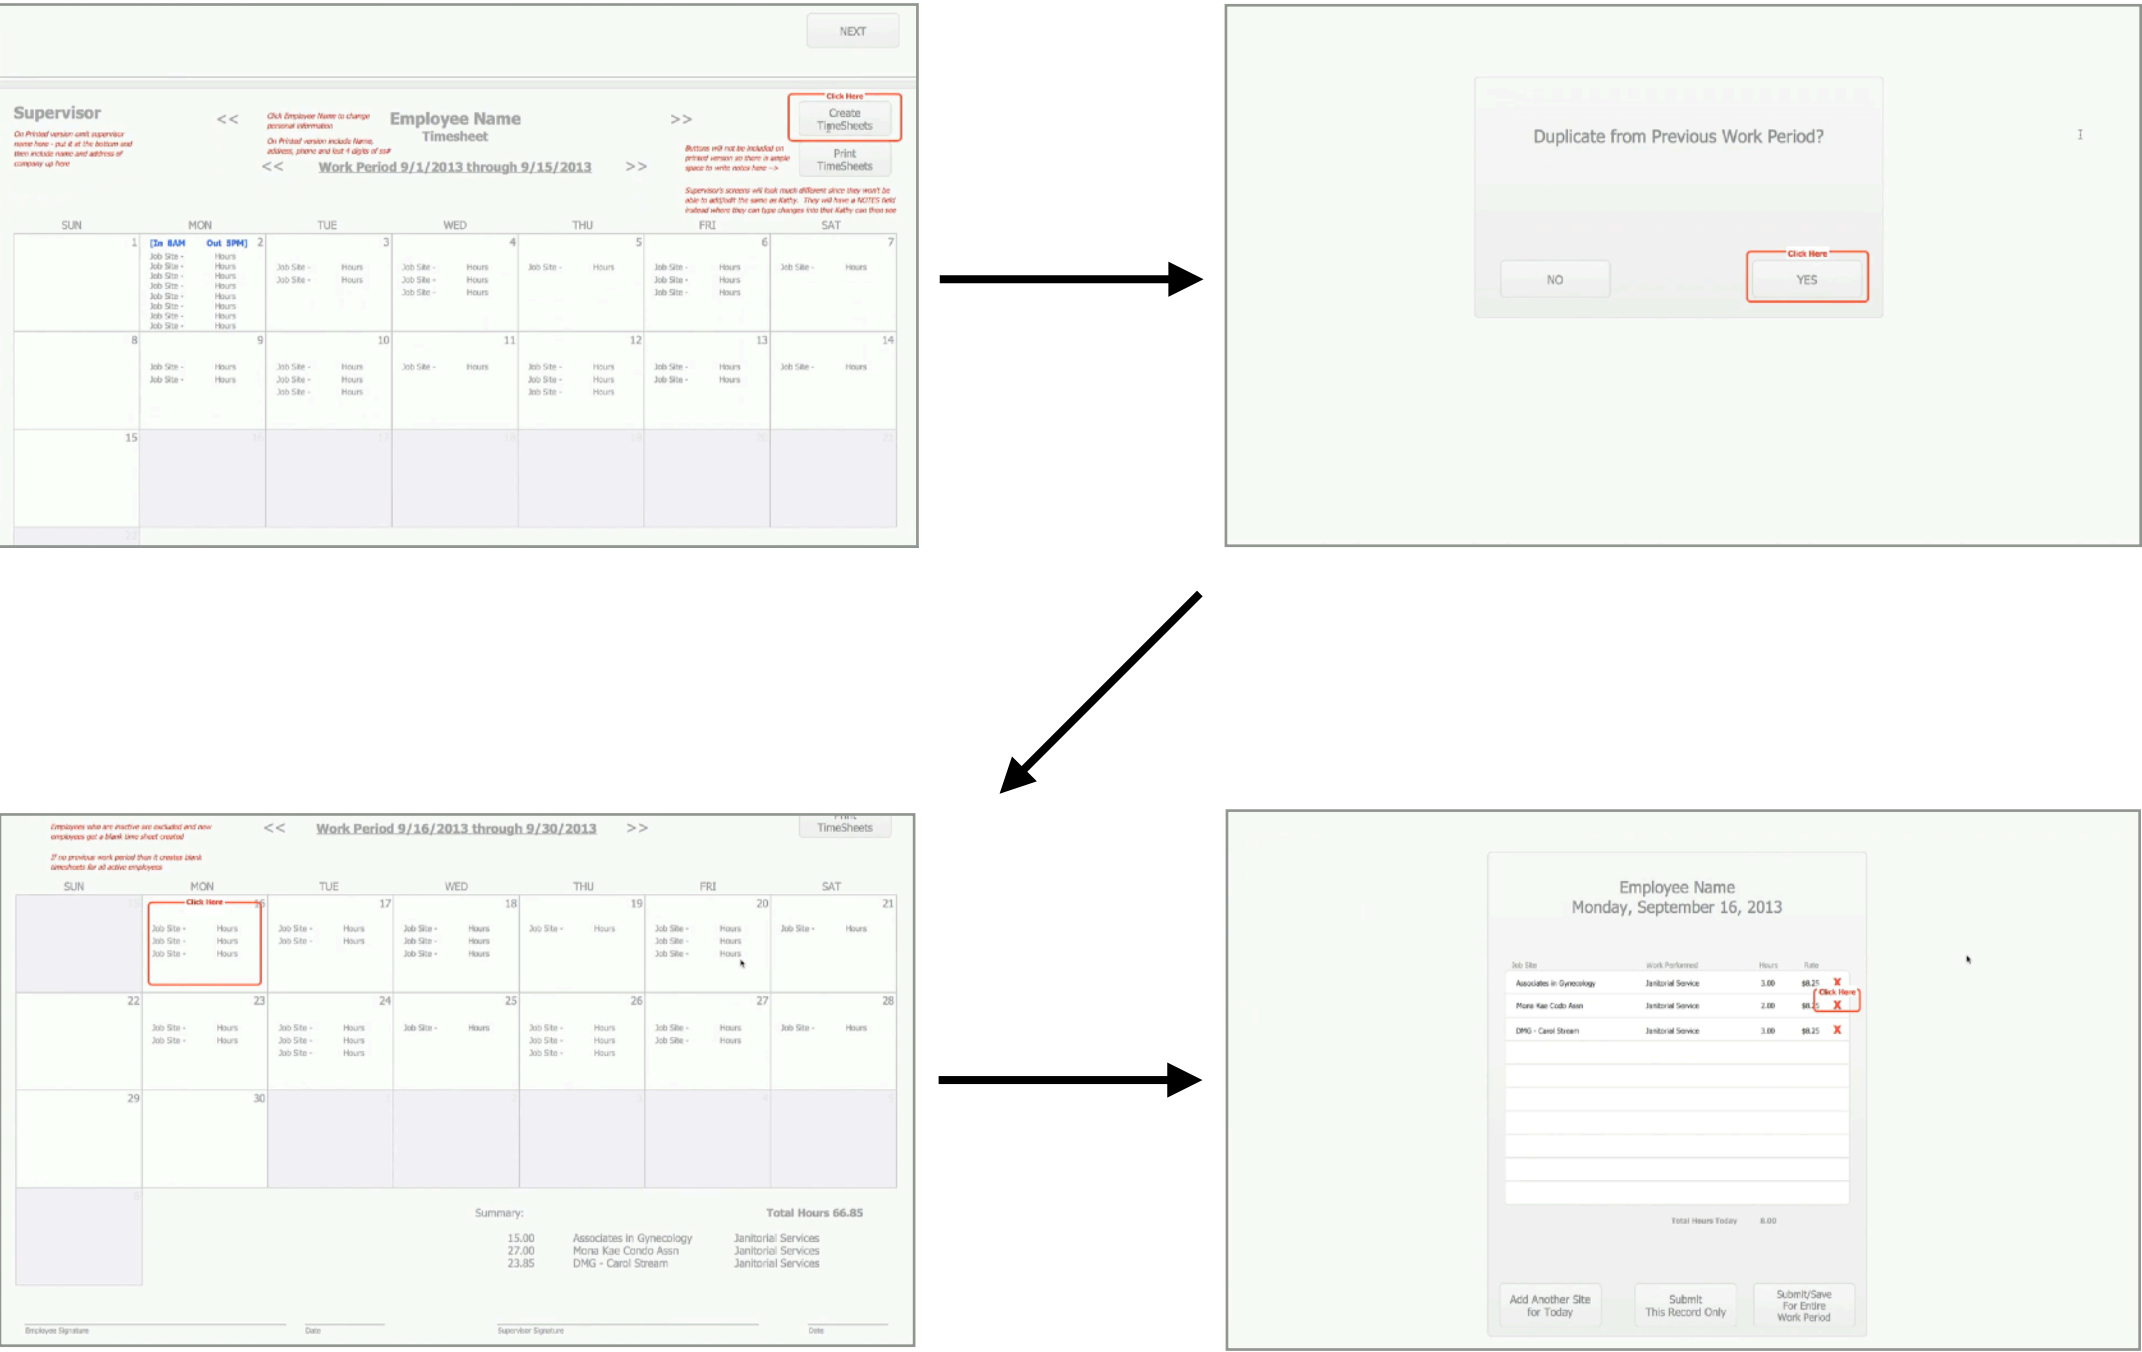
NEXT

Supervisor

On Printed version omit supervisor name here - put it at the bottom and then include name and address of company up here

<<

Click Employee Name to change personal information

On Printed version include Name, address, phone and last 4 digits of ssn

Employee Name
Timesheet

>>

Click Here
Create TimeSheets

Print TimeSheets

Buttons will not be included on printed version so there is ample space to write notes here -->

Supervisor's screens will look much different since they won't be able to add/edit the same as Kathy. They will have a NOTES field instead where they can type changes into that Kathy can then see

<< Work Period 9/1/2013 through 9/15/2013 >>

| SUN | MON | TUE | WED | THU | FRI | SAT |
|---|---|---|---|---|---|---|
| 1 | 2 [In 8AM Out 5PM] Job Site - Hours (×8) | 3 Job Site - Hours (×2) | 4 Job Site - Hours (×3) | 5 Job Site - Hours | 6 Job Site - Hours (×3) | 7 Job Site - Hours |
| 8 | 9 Job Site - Hours (×2) | 10 Job Site - Hours (×3) | 11 Job Site - Hours | 12 Job Site - Hours (×3) | 13 Job Site - Hours (×2) | 14 Job Site - Hours |
| 15 | 16 | 17 | 18 | 19 | 20 | 21 |

Duplicate from Previous Work Period?

NO

Click Here
YES

Employees who are inactive are excluded and new employees get a blank time sheet created

If no previous work period then it creates blank timesheets for all active employees

<< Work Period 9/16/2013 through 9/30/2013 >>

Print TimeSheets

| SUN | MON | TUE | WED | THU | FRI | SAT |
|---|---|---|---|---|---|---|
| 15 | 16 Click Here Job Site - Hours (×3) | 17 Job Site - Hours (×2) | 18 Job Site - Hours (×3) | 19 Job Site - Hours | 20 Job Site - Hours (×3) | 21 Job Site - Hours |
| 22 | 23 Job Site - Hours (×2) | 24 Job Site - Hours (×3) | 25 Job Site - Hours | 26 Job Site - Hours (×3) | 27 Job Site - Hours (×2) | 28 Job Site - Hours |
| 29 | 30 | 1 | 2 | 3 | 4 | 5 |
| 6 | | | | | | |

Summary: Total Hours 66.85

15.00 Associates in Gynecology Janitorial Services
27.00 Mona Kae Condo Assn Janitorial Services
23.85 DMG - Carol Stream Janitorial Services

Employee Signature Date Supervisor Signature Date

Employee Name
Monday, September 16, 2013

| Job Site | Work Performed | Hours | Rate | |
|---|---|---|---|---|
| Associates in Gynecology | Janitorial Service | 3.00 | $8.25 | X |
| Mona Kae Condo Assn | Janitorial Service | 2.00 | $8.25 | Click Here X |
| DMG - Carol Stream | Janitorial Service | 3.00 | $8.25 | X |

Total Hours Today 8.00

Add Another Site for Today

Submit This Record Only

Submit/Save For Entire Work Period